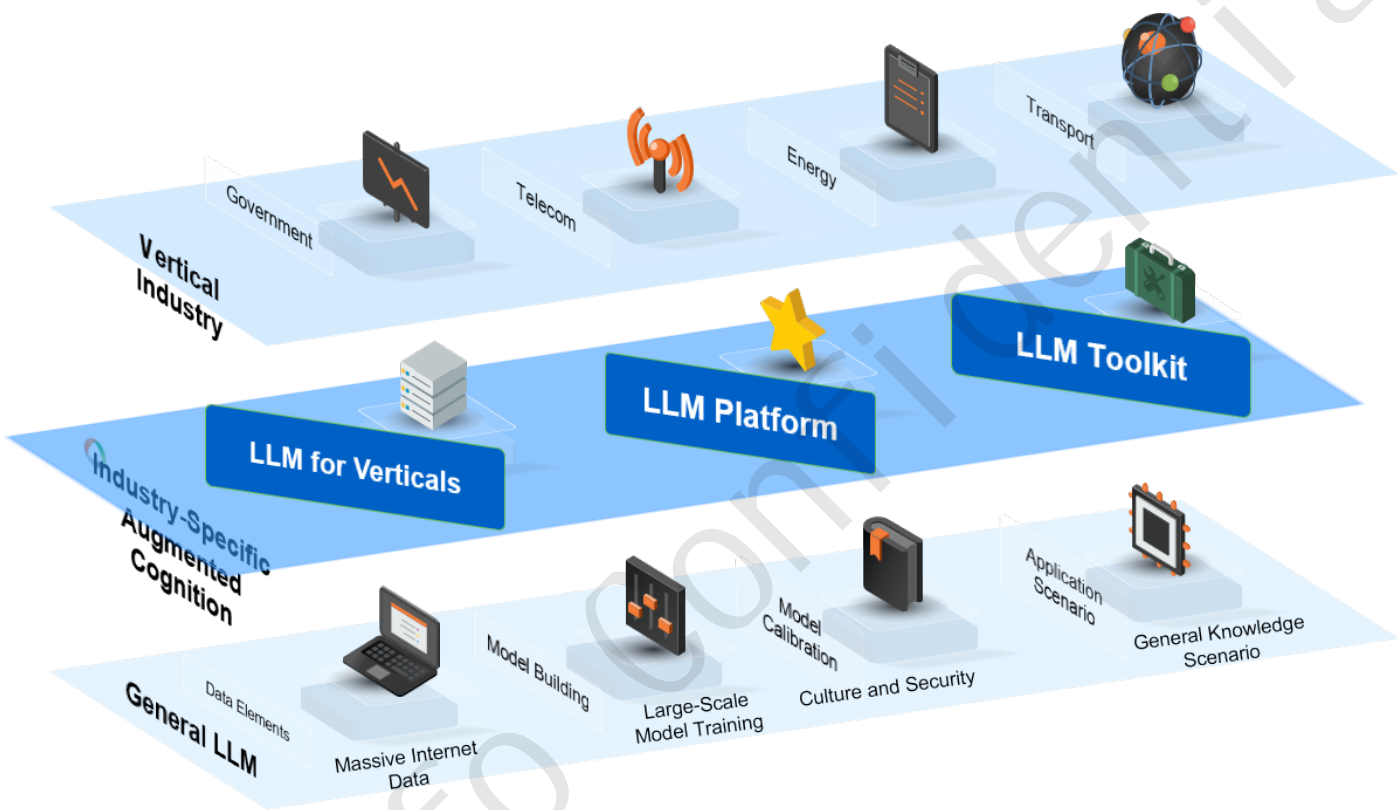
Vertical Industry

Government

Telecom

Energy

Transport

LLM Toolkit

LLM Platform

LLM for Verticals

Industry-Specific Augmented Cognition

General LLM

Data Elements

Massive Internet Data

Model Building

Large-Scale Model Training

Model Calibration

Culture and Security

Application Scenario

General Knowledge Scenario